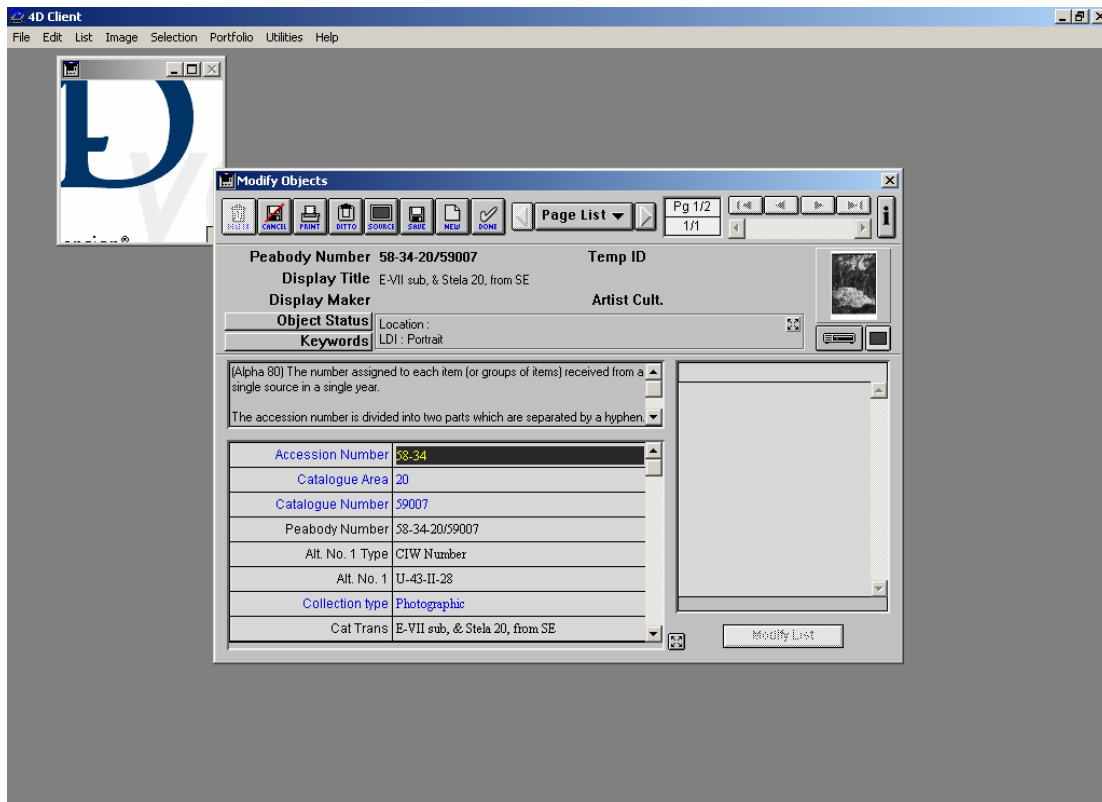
4D Client

File Edit List Image Selection Portfolio Utilities Help

Modify Objects

DELETE CANCEL PRINT DITTO SOURCE SAVE NEW DONE

Page List

Pg 1/2
1/1

Peabody Number 58-34-20/59007
Temp ID
Display Title E-VII sub, & Stela 20, from SE
Display Maker
Artist Cult.
Object Status
Location :
Keywords
LDI : Portrait

(Alpha 80) The number assigned to each item (or groups of items) received from a single source in a single year.

The accession number is divided into two parts which are separated by a hyphen.

| | |
|---|---|
| Accession Number | 58-34 |
| Catalogue Area | 20 |
| Catalogue Number | 59007 |
| Peabody Number | 58-34-20/59007 |
| Alt. No. 1 Type | CIW Number |
| Alt. No. 1 | U-43-II-28 |
| Collection type | Photographic |
| Cat Trans | E-VII sub, & Stela 20, from SE |

Modify List